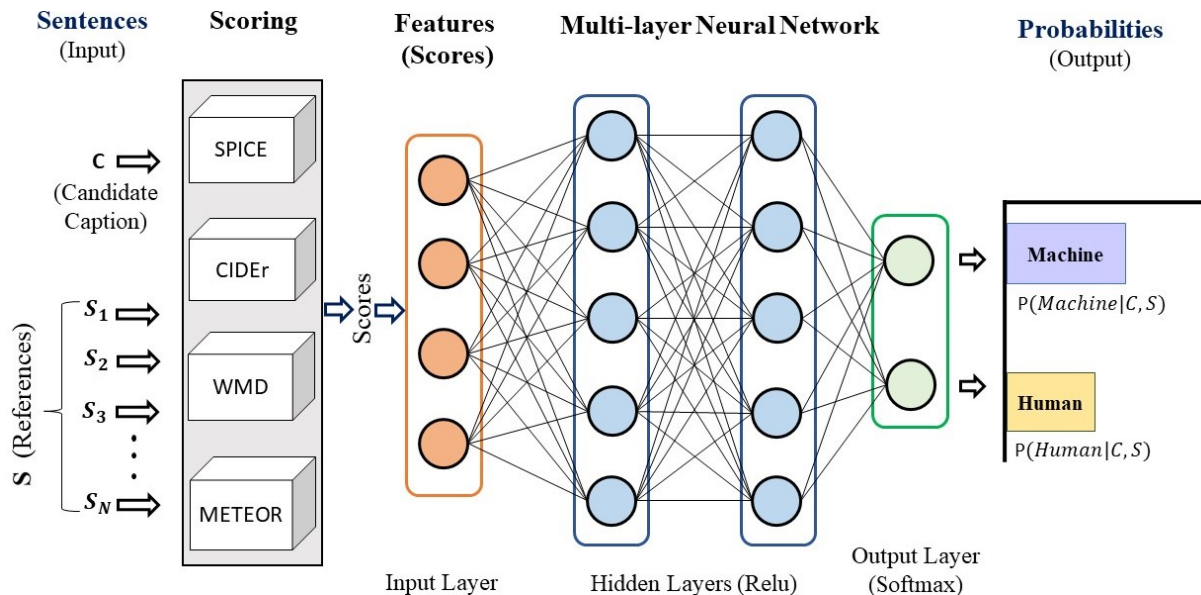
Sentences
(Input)

Scoring

Features
(Scores)

Multi-layer Neural Network

Probabilities
(Output)

C
(Candidate Caption)

S (References)

$s_1$
$s_2$
$s_3$
$s_N$

SPICE

CIDEr

WMD

METEOR

Scores

Machine
P$(Machine|C, S)$

Human
P$(Human|C, S)$

Input Layer

Hidden Layers (Relu)

Output Layer
(Softmax)